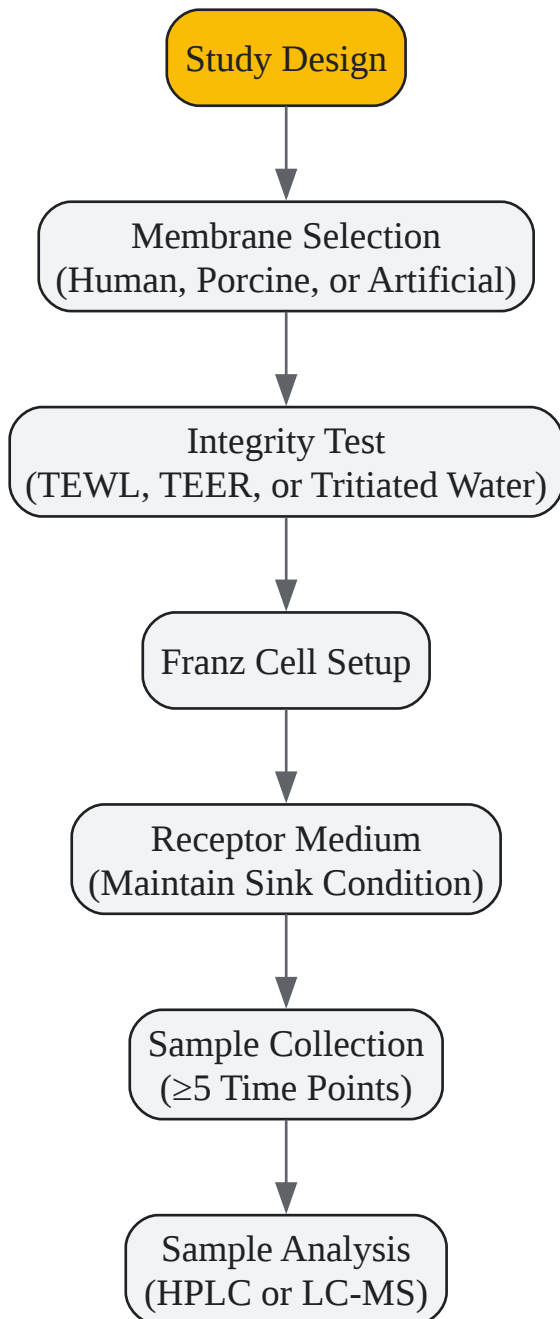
Study Design

Membrane Selection
(Human, Porcine, or Artificial)

Integrity Test
(TEWL, TEER, or Tritiated Water)

Franz Cell Setup

Receptor Medium
(Maintain Sink Condition)

Sample Collection
(≥5 Time Points)

Sample Analysis
(HPLC or LC-MS)